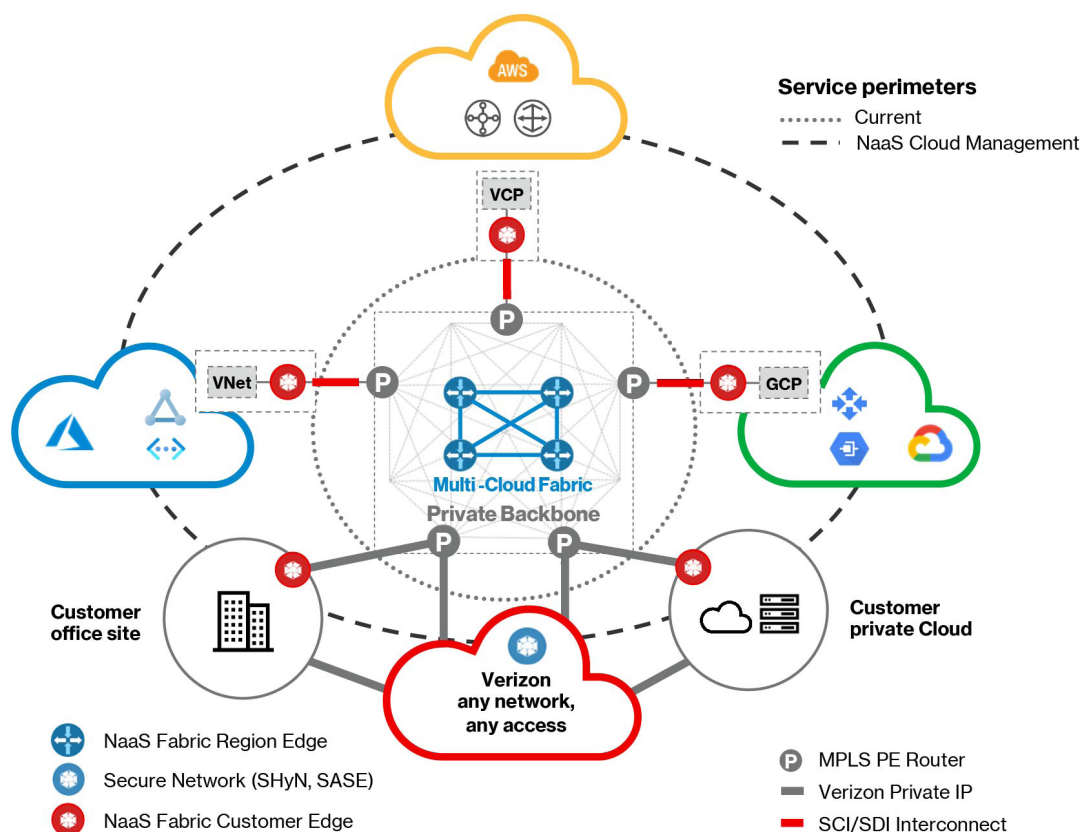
AWS

Service perimeters
Current
NaaS Cloud Management

VCP

P

VNet

P

P

GCP

Multi-Cloud Fabric
Private Backbone

P

P

Customer office site

Customer private Cloud

Verizon any network, any access

NaaS Fabric Region Edge
Secure Network (SHyN, SASE)
NaaS Fabric Customer Edge

P MPLS PE Router
Verizon Private IP
SCI/SDI Interconnect